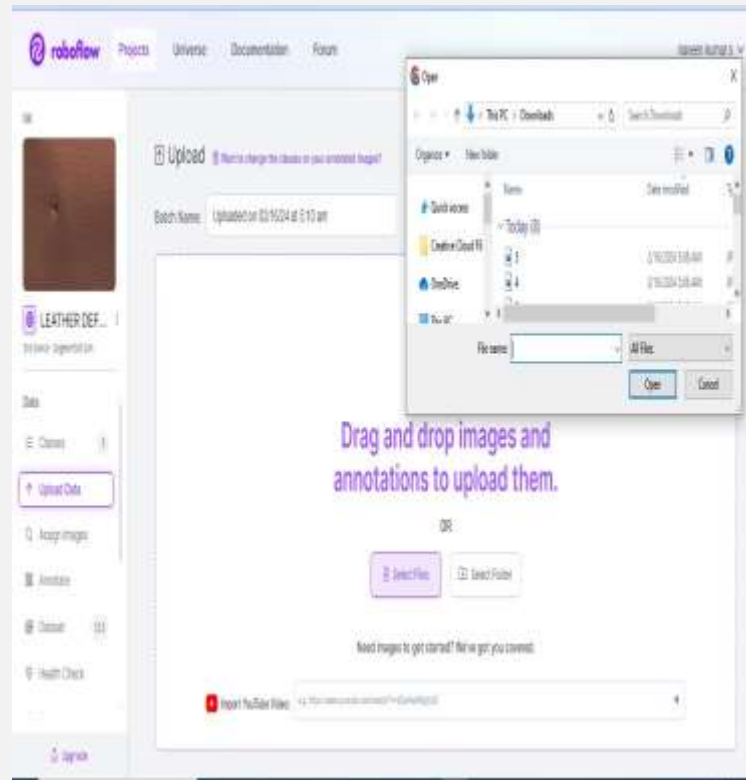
roboflow Projects Universe Documentation Forum

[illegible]

LEATHER DEF...
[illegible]

Data

Classes

Upload Data

Assign Images

Annotate

Dataset

Health Check

Upgrade

Upload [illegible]

Batch Name: Uploaded on 03/16/24 at 5:10 am

Drag and drop images and annotations to upload them.

OR

Select Files

Select Folder

Need images to get started? We've got you covered.

Import YouTube Video

Open

This PC > Downloads

Search Downloads

Organize New folder

Quick access

Creative Cloud Fi

OneDrive

This PC

Name

Date modified

Today (3)

5

4

File name:

All Files

Open

Cancel